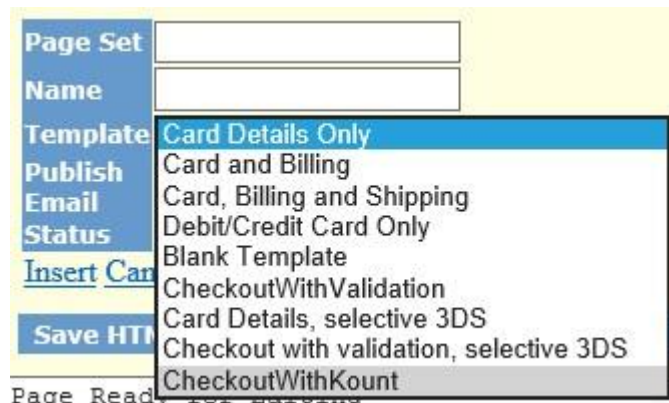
Page Set
Name
Template
Publish
Email
Status

Card Details Only
Card and Billing
Card, Billing and Shipping
Debit/Credit Card Only
Blank Template
CheckoutWithValidation
Card Details, selective 3DS
Checkout with validation, selective 3DS
CheckoutWithKount

Insert Car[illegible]

Save HT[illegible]

Page Read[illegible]